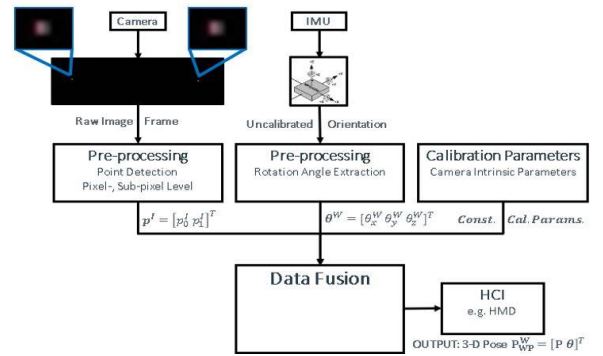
Camera

IMU

Raw Image Frame

Uncalibrated Orientation

Pre-processing
Point Detection
Pixel-, Sub-pixel Level

Pre-processing
Rotation Angle Extraction

Calibration Parameters
Camera Intrinsic Parameters

$\boldsymbol{p}^I = [p_0^I \; p_1^I]^T$

$\boldsymbol{\theta}^W = [\theta_x^W \; \theta_y^W \; \theta_z^W]^T$

$\boldsymbol{Const.\; Cal.Params.}$

Data Fusion

HCI
e.g. HMD

OUTPUT: 3-D Pose $\mathrm{P_{WP}^W} = [\mathrm{P}\;\theta]^T$